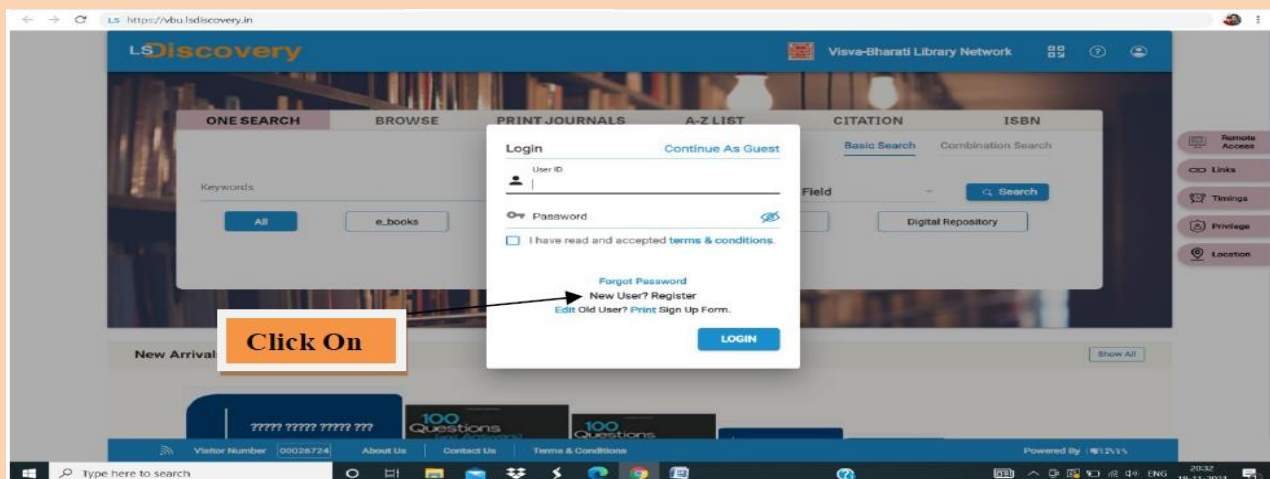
LS https://vbu.lsdiscovery.in

LSDiscovery

Visva-Bharati Library Network

ONE SEARCH BROWSE PRINT JOURNALS A-Z LIST CITATION ISBN

Basic Search Combination Search

Keywords

Field

Search

All e_books Digital Repository

Login Continue As Guest

User ID

Password

I have read and accepted terms & conditions.

Forgot Password
New User? Register
Edit Old User? Print Sign Up Form.

LOGIN

Click On

New Arrival

Show All

????? ????? ????? ???

100 Questions

100 Questions

Remote Access

Links

Timings

Privilege

Location

Visitor Number 00026724 About Us Contact Us Terms & Conditions

Powered By

Type here to search

ENG 20:32